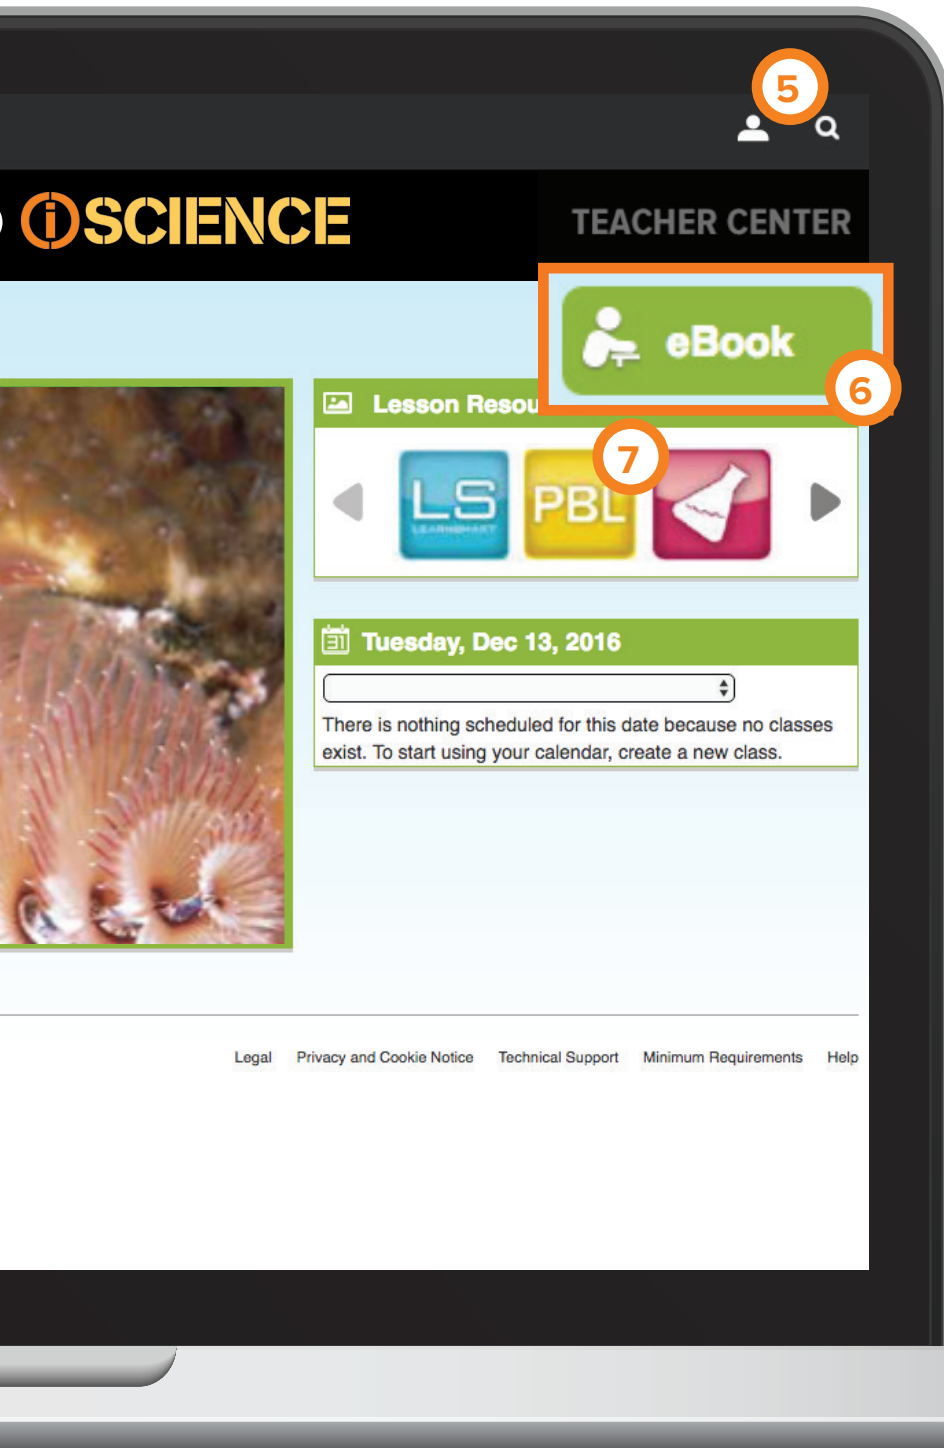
5

iSCIENCE

TEACHER CENTER

eBook

6

Lesson Resou

7

LS
LEARNSMART

PBL

Tuesday, Dec 13, 2016

There is nothing scheduled for this date because no classes exist. To start using your calendar, create a new class.

Legal Privacy and Cookie Notice Technical Support Minimum Requirements Help